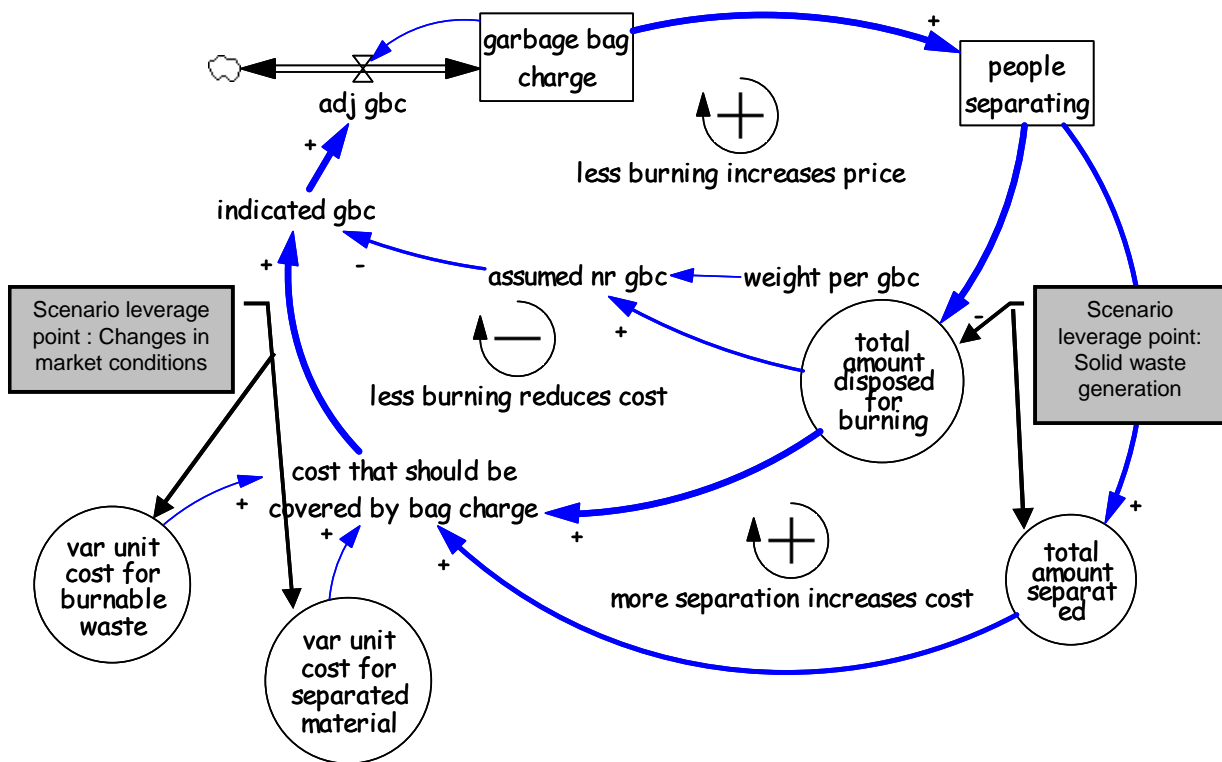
garbage bag charge

+

people separating

adj gbc

+

less burning increases price

indicated gbc

+

-

assumed nr gbc

weight per gbc

Scenario leverage point : Changes in market conditions

+

-

Scenario leverage point: Solid waste generation

less burning reduces cost

total amount disposed for burning

cost that should be covered by bag charge

+

+

+

+

+

var unit cost for burnable waste

more separation increases cost

total amount separat ed

var unit cost for separated material